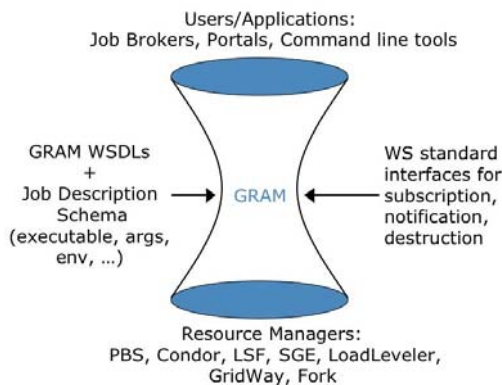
Users/Applications:
Job Brokers, Portals, Command line tools

GRAM WSDLs
+
Job Description
Schema
(executable, args,
env, ...)

GRAM

WS standard
interfaces for
subscription,
notification,
destruction

Resource Managers:
PBS, Condor, LSF, SGE, LoadLeveler,
GridWay, Fork